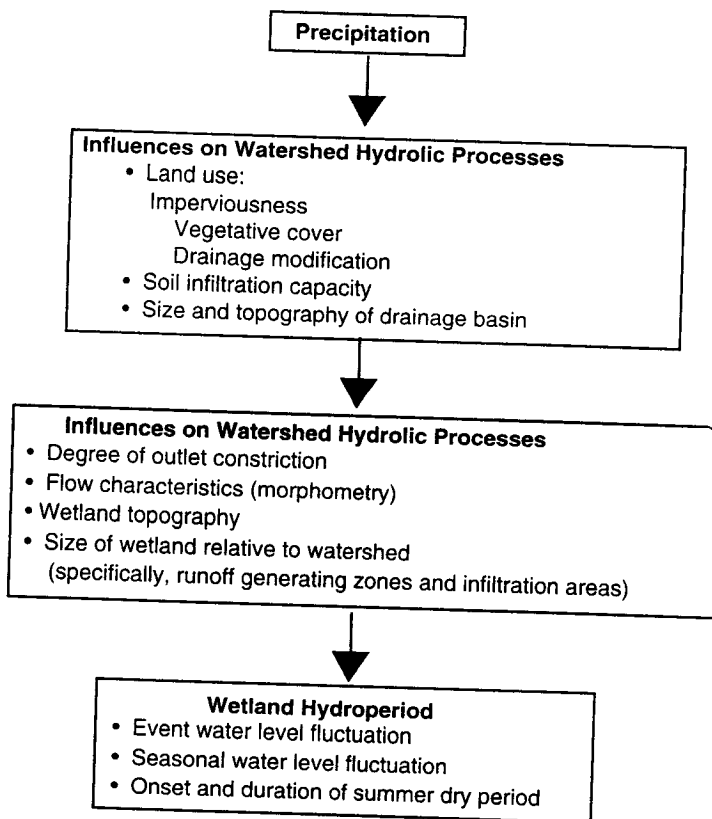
Precipitation

Influences on Watershed Hydrolic Processes
• Land use:
Imperviousness
Vegetative cover
Drainage modification
• Soil infiltration capacity
• Size and topography of drainage basin

Influences on Watershed Hydrolic Processes
• Degree of outlet constriction
• Flow characteristics (morphometry)
• Wetland topography
• Size of wetland relative to watershed (specifically, runoff generating zones and infiltration areas)

Wetland Hydroperiod
• Event water level fluctuation
• Seasonal water level fluctuation
• Onset and duration of summer dry period